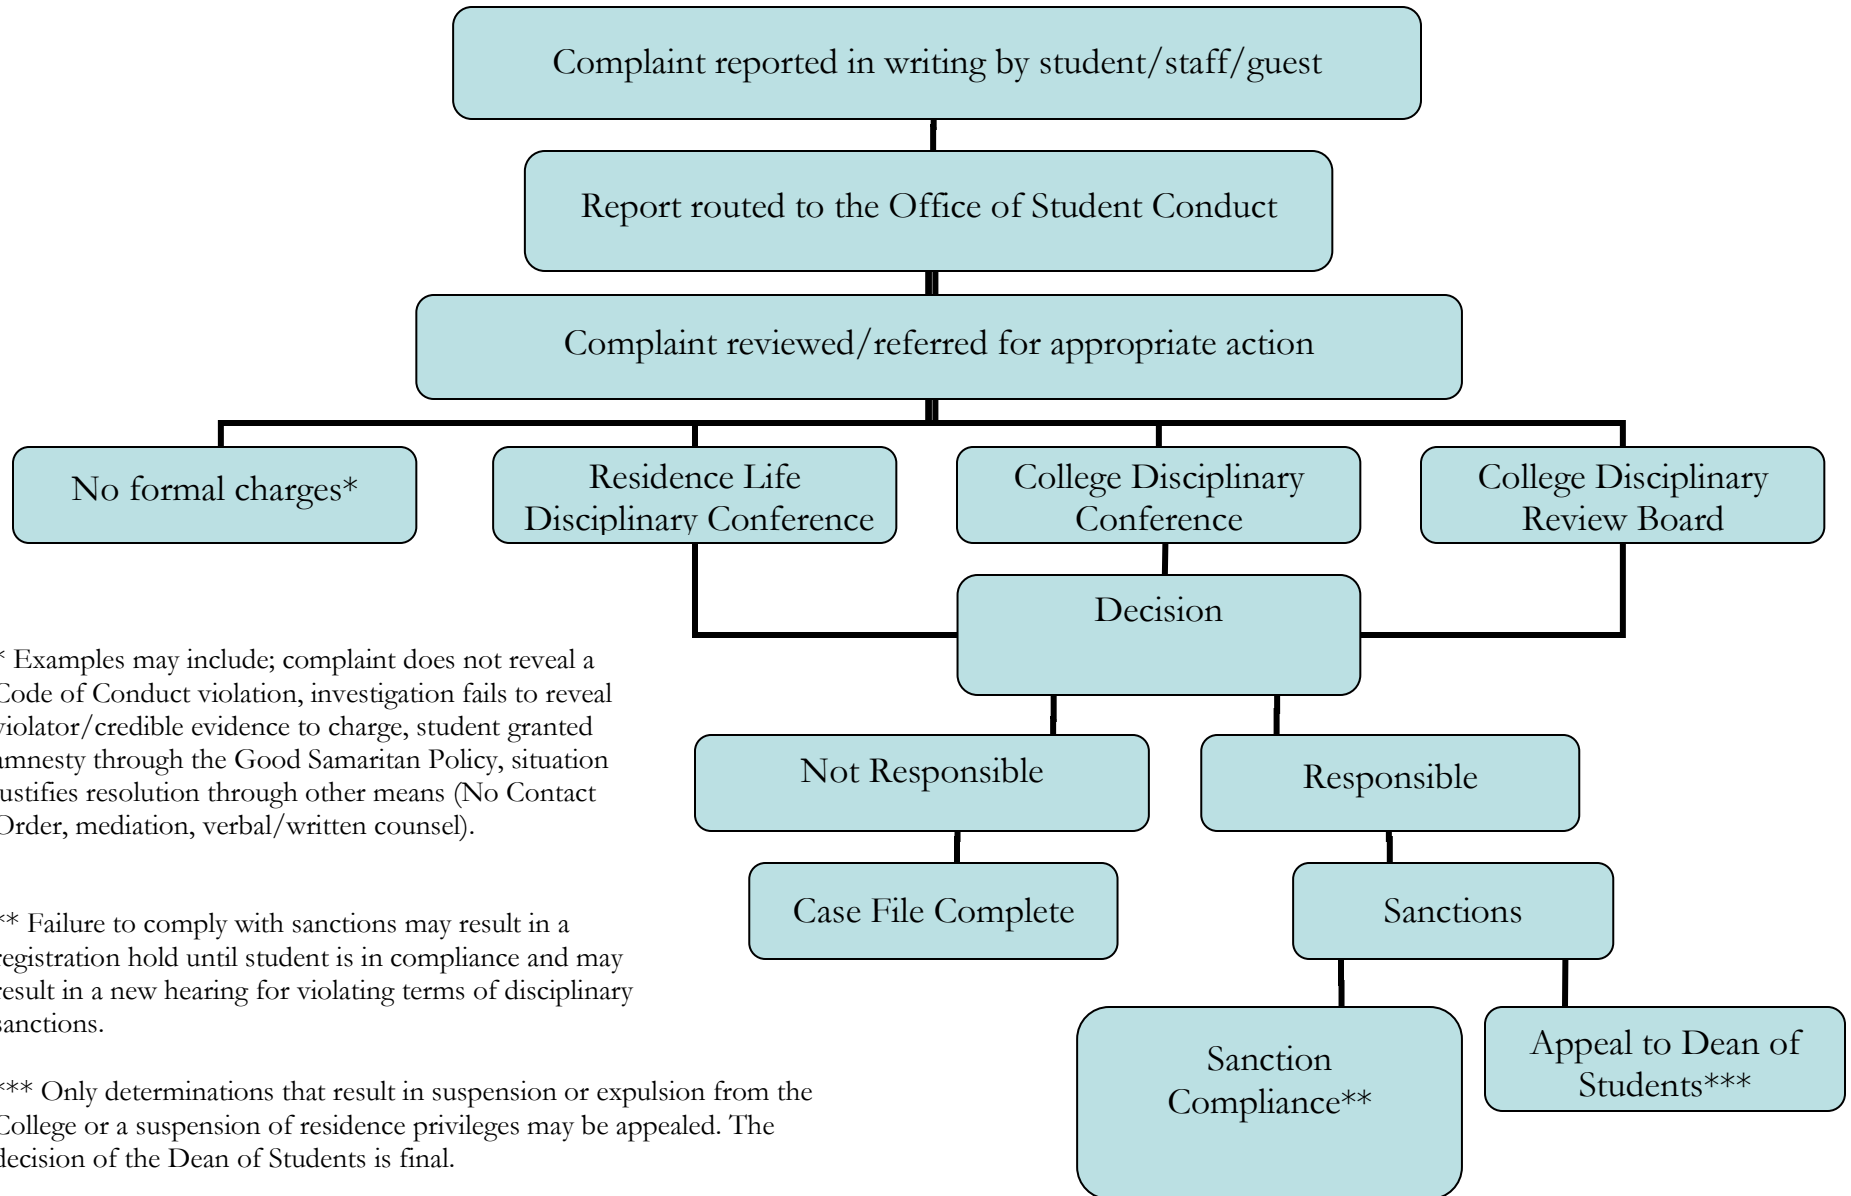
Complaint reported in writing by student/staff/guest

Report routed to the Office of Student Conduct

Complaint reviewed/referred for appropriate action

No formal charges*

Residence Life Disciplinary Conference

College Disciplinary Conference

College Disciplinary Review Board

Decision

Not Responsible

Responsible

Case File Complete

Sanctions

Sanction Compliance**

Appeal to Dean of Students***

* Examples may include; complaint does not reveal a Code of Conduct violation, investigation fails to reveal violator/credible evidence to charge, student granted amnesty through the Good Samaritan Policy, situation justifies resolution through other means (No Contact Order, mediation, verbal/written counsel).

** Failure to comply with sanctions may result in a registration hold until student is in compliance and may result in a new hearing for violating terms of disciplinary sanctions.

*** Only determinations that result in suspension or expulsion from the College or a suspension of residence privileges may be appealed. The decision of the Dean of Students is final.